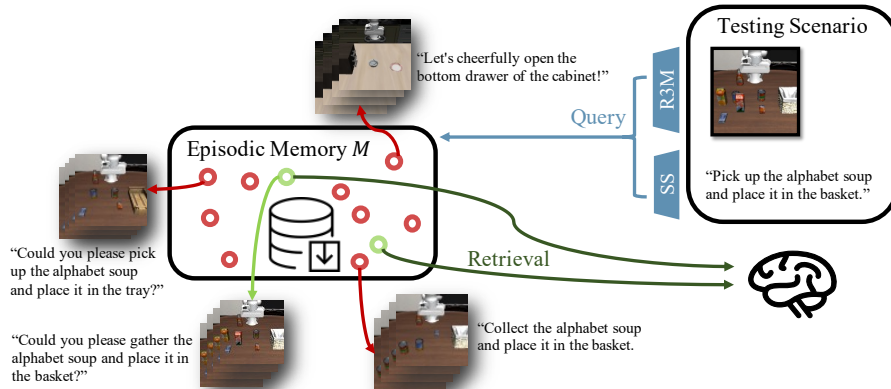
Testing Scenario

“Let's cheerfully open the bottom drawer of the cabinet!”

R3M

Query

Episodic Memory $M$

SS

“Pick up the alphabet soup and place it in the basket.”

“Could you please pick up the alphabet soup and place it in the tray?”

Retrieval

“Could you please gather the alphabet soup and place it in the basket?”

“Collect the alphabet soup and place it in the basket.